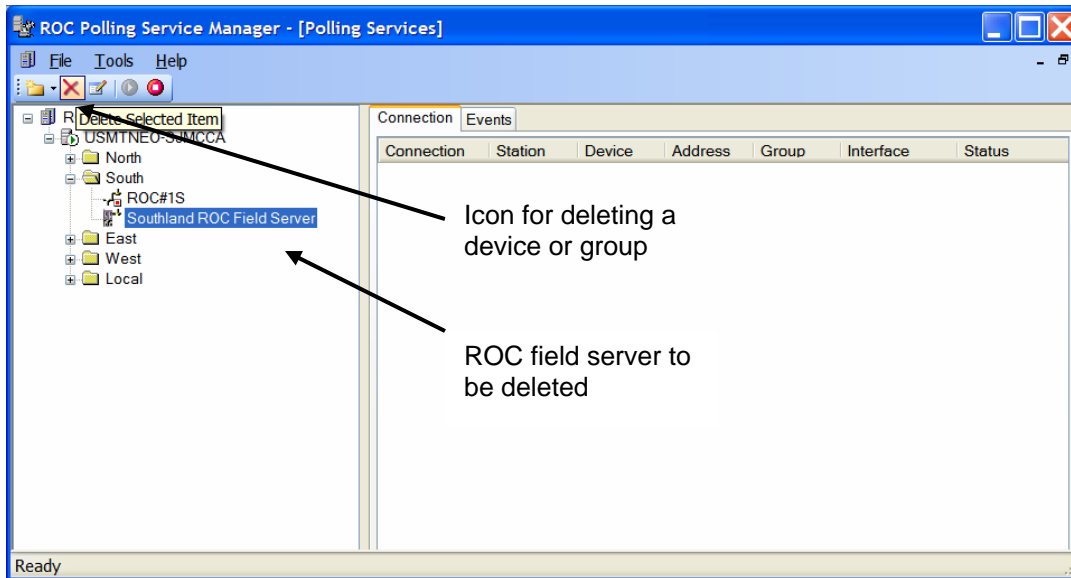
ROC Polling Service Manager - [Polling Services]

File Tools Help

R Delete Selected Item
USMTNEO-S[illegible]MCCA
North
South
ROC#1S
Southland ROC Field Server
East
West
Local

Connection Events

| Connection | Station | Device | Address | Group | Interface | Status |
|---|---|---|---|---|---|---|

Icon for deleting a device or group

ROC field server to be deleted

Ready